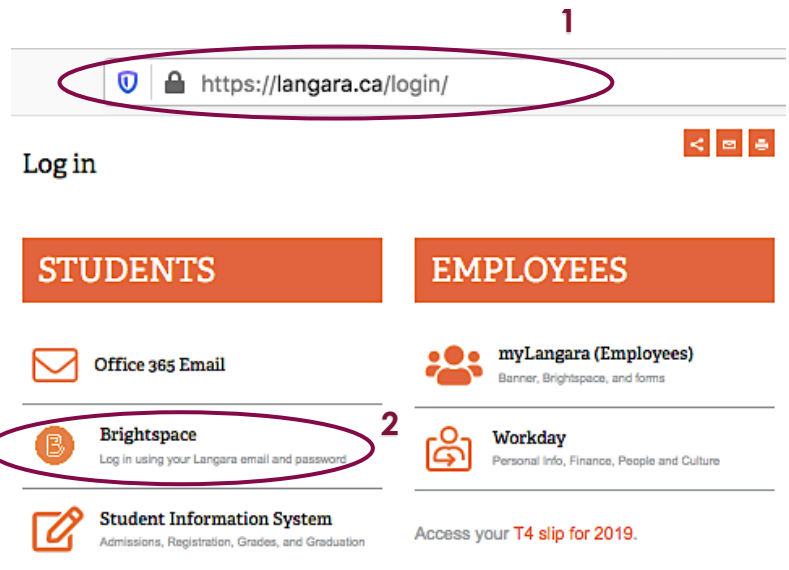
1

https://langara.ca/login/

Log in

STUDENTS

Office 365 Email

Brightspace

Log in using your Langara email and password

2

Student Information System

Admissions, Registration, Grades, and Graduation

EMPLOYEES

myLangara (Employees)

Banner, Brightspace, and forms

Workday

Personal Info, Finance, People and Culture

Access your T4 slip for 2019.